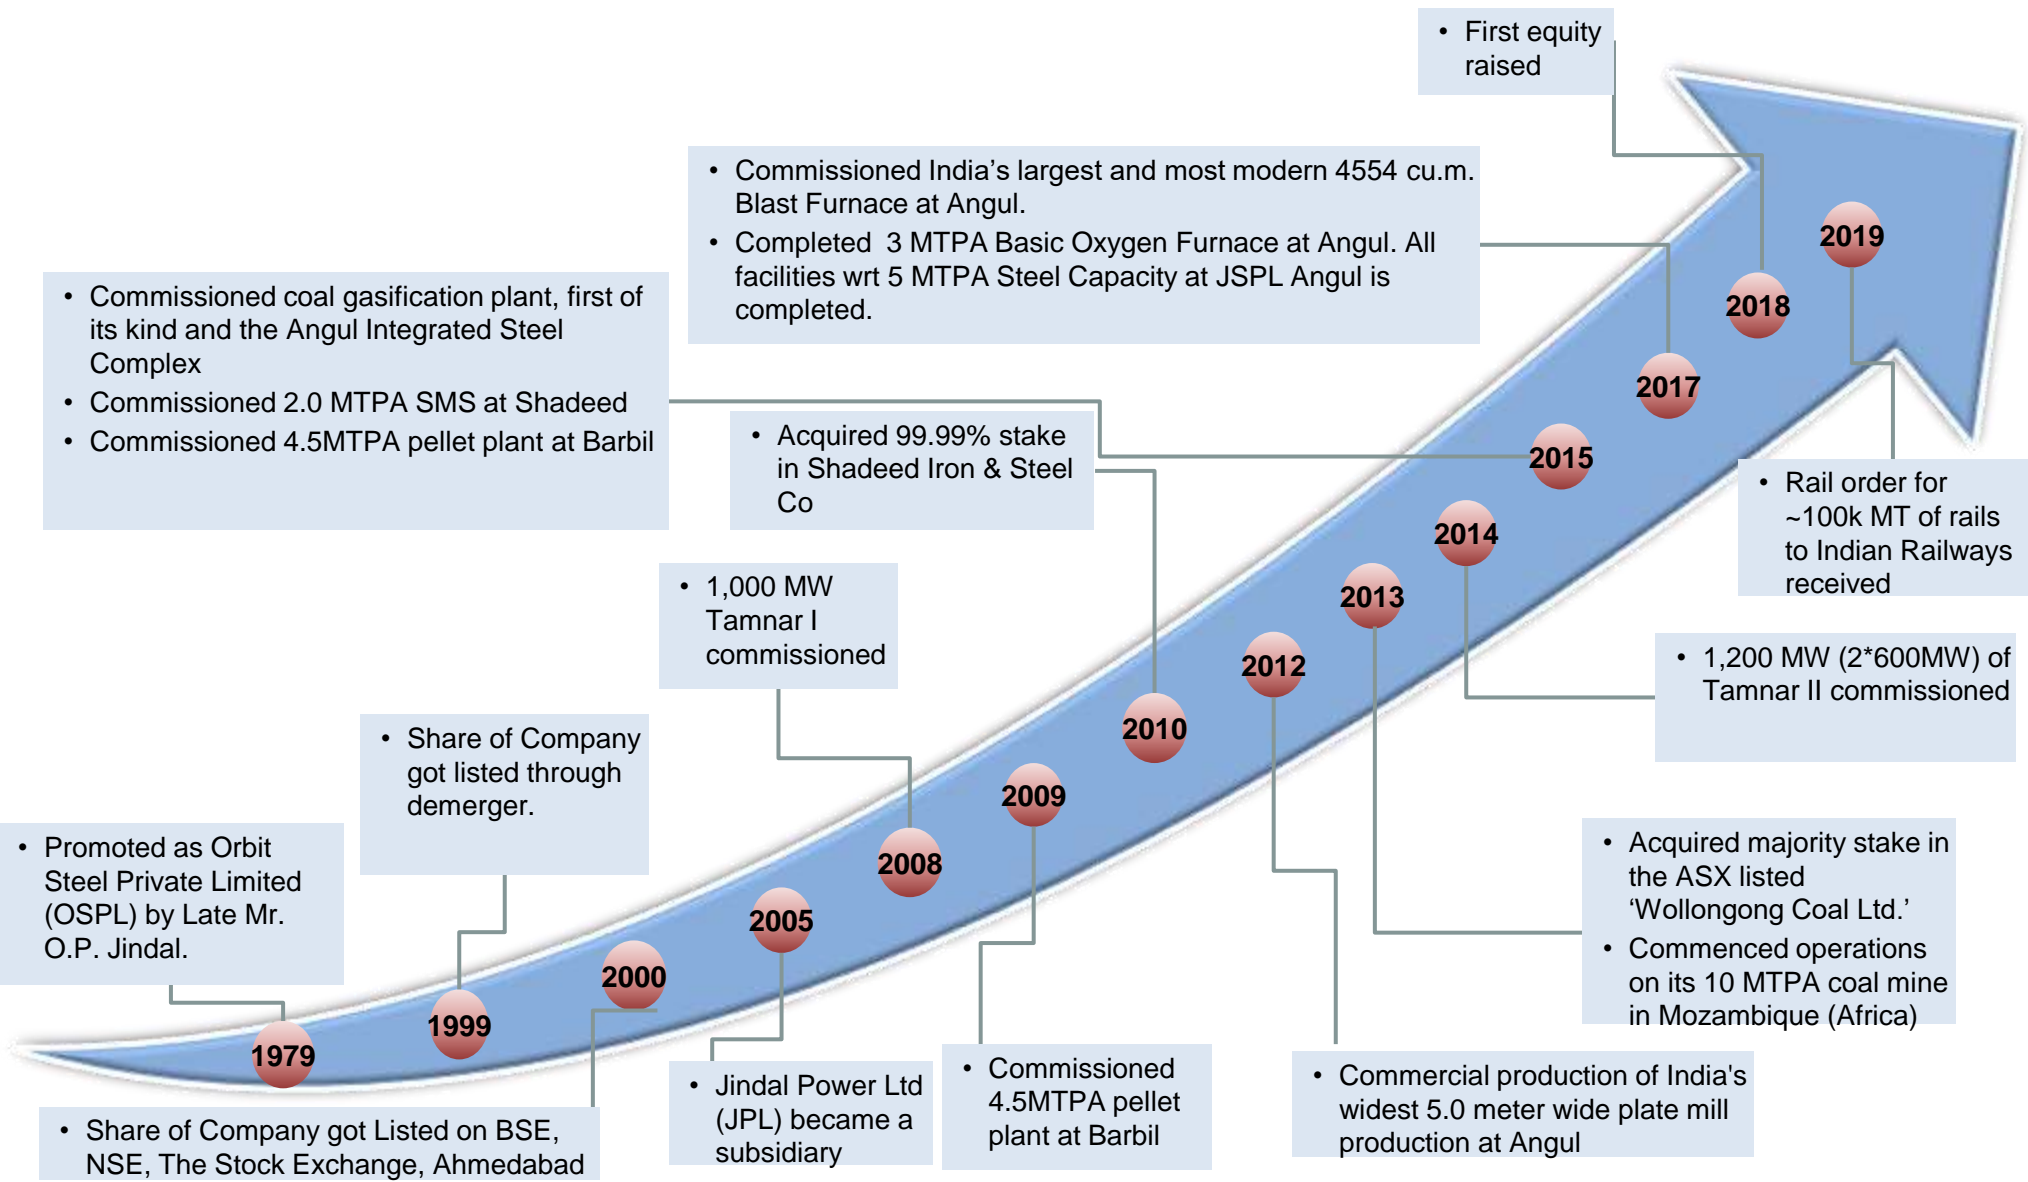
• First equity raised

• Commissioned India’s largest and most modern 4554 cu.m. Blast Furnace at Angul.
• Completed 3 MTPA Basic Oxygen Furnace at Angul. All facilities wrt 5 MTPA Steel Capacity at JSPL Angul is completed.

• Commissioned coal gasification plant, first of its kind and the Angul Integrated Steel Complex
• Commissioned 2.0 MTPA SMS at Shadeed
• Commissioned 4.5MTPA pellet plant at Barbil

• Acquired 99.99% stake in Shadeed Iron & Steel Co

2019
2018
2017
2015
2014
2013
2012
2010
2009
2008
2005
2000
1999
1979

• Rail order for ~100k MT of rails to Indian Railways received

• 1,000 MW Tamnar I commissioned

• 1,200 MW (2*600MW) of Tamnar II commissioned

• Share of Company got listed through demerger.

• Promoted as Orbit Steel Private Limited (OSPL) by Late Mr. O.P. Jindal.

• Acquired majority stake in the ASX listed ‘Wollongong Coal Ltd.’
• Commenced operations on its 10 MTPA coal mine in Mozambique (Africa)

• Jindal Power Ltd (JPL) became a subsidiary

• Commissioned 4.5MTPA pellet plant at Barbil

• Commercial production of India's widest 5.0 meter wide plate mill production at Angul

• Share of Company got Listed on BSE, NSE, The Stock Exchange, Ahmedabad